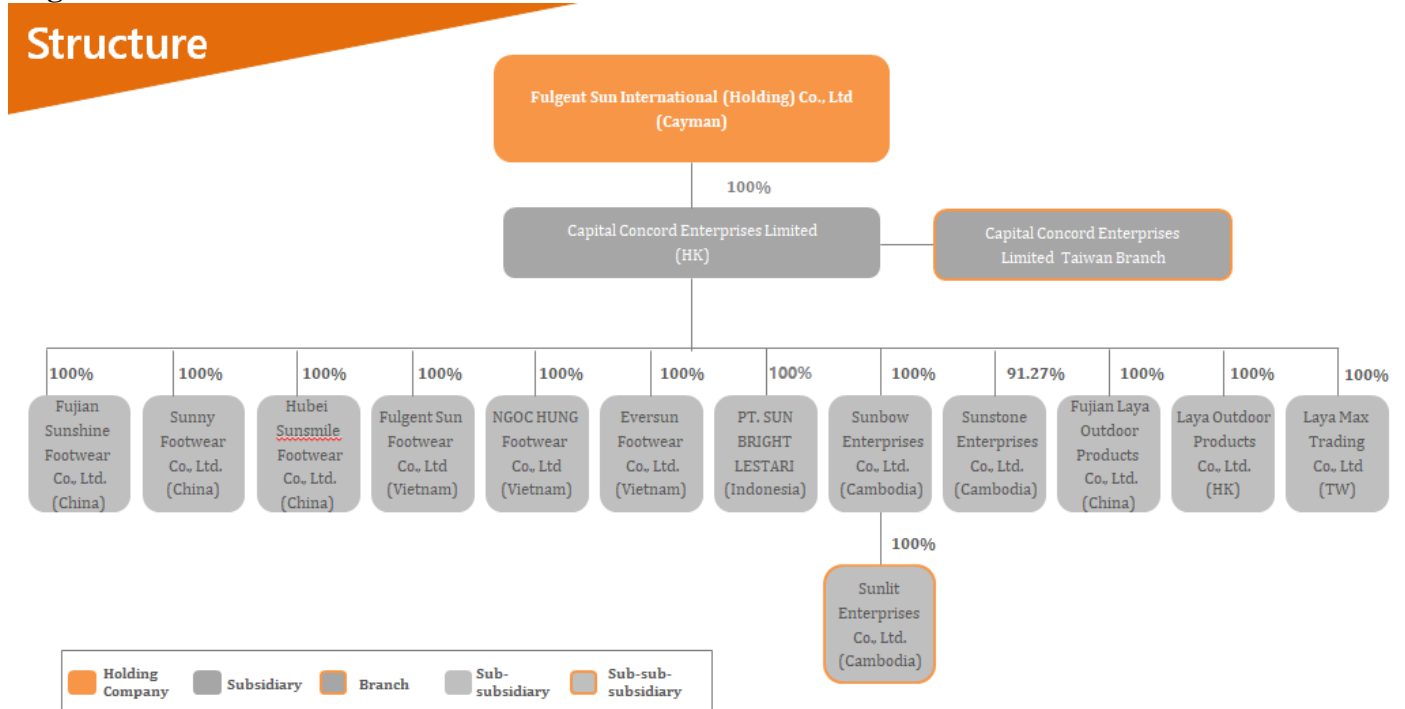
Structure

Fulgent Sun International (Holding) Co., Ltd (Cayman)

100%

Capital Concord Enterprises Limited (HK)

Capital Concord Enterprises Limited Taiwan Branch

100%
Fujian Sunshine Footwear Co., Ltd. (China)

100%
Sunny Footwear Co., Ltd. (China)

100%
Hubei Sunsmile Footwear Co., Ltd. (China)

100%
Fulgent Sun Footwear Co., Ltd (Vietnam)

100%
NGOC HUNG Footwear Co., Ltd (Vietnam)

100%
Eversun Footwear Co., Ltd. (Vietnam)

100%
PT. SUN BRIGHT LESTARI (Indonesia)

100%
Sunbow Enterprises Co., Ltd. (Cambodia)

91.27%
Sunstone Enterprises Co., Ltd. (Cambodia)

100%
Fujian Laya Outdoor Products Co., Ltd. (China)

100%
Laya Outdoor Products Co., Ltd. (HK)

100%
Laya Max Trading Co., Ltd (TW)

100%
Sunlit Enterprises Co., Ltd. (Cambodia)

Holding Company
Subsidiary
Branch
Sub-subsidiary
Sub-sub-subsidiary